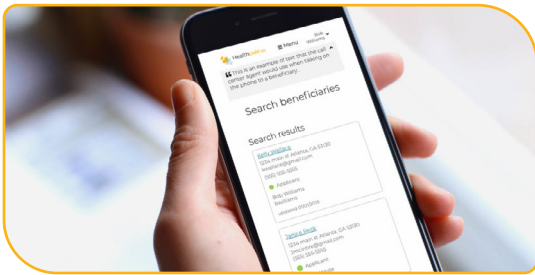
Health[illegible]

Menu

Bob Williams

This is an example of text that the call center agent would use when talking on the phone to a beneficiary.

Search beneficiaries

Search results

Kelly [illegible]
1234 main st Atlanta, GA 53130
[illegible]@gmail.com
(555) 555-5555
Applicant
Bob Williams
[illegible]
Updated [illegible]

Tamara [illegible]
1234 main st Atlanta, GA 53130
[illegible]@gmail.com
(555) 555-5555
Applicant